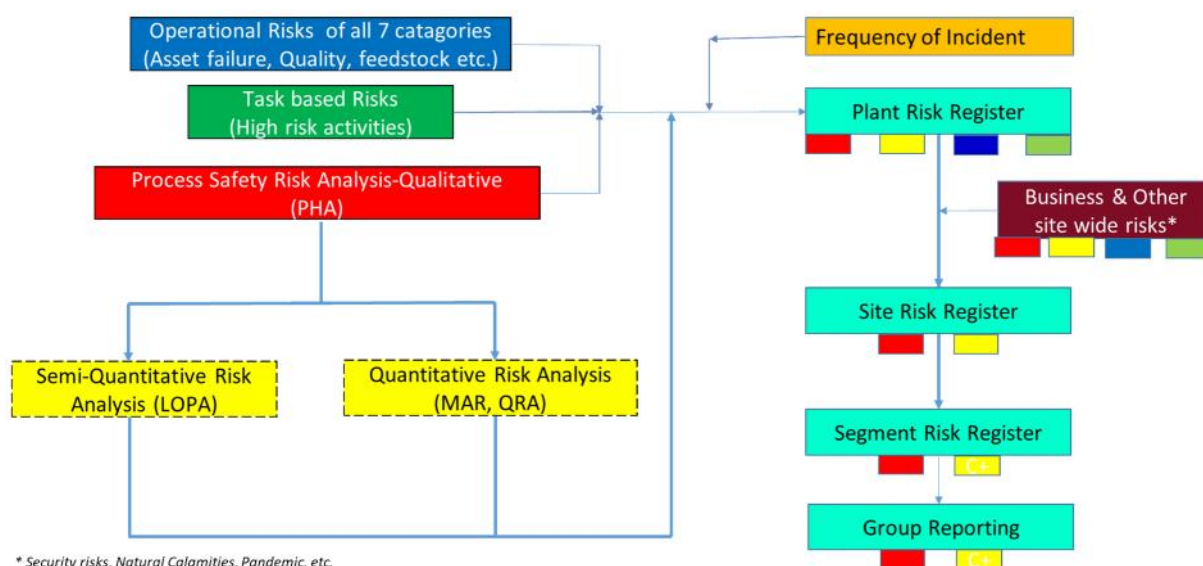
Operational Risks of all 7 catagories (Asset failure, Quality, feedstock etc.)

Task based Risks (High risk activities)

Process Safety Risk Analysis-Qualitative (PHA)

Semi-Quantitative Risk Analysis (LOPA)

Quantitative Risk Analysis (MAR, QRA)

Frequency of Incident

Plant Risk Register

Business & Other site wide risks*

Site Risk Register

Segment Risk Register

C+

Group Reporting

C+

* Security risks, Natural Calamities, Pandemic, etc.